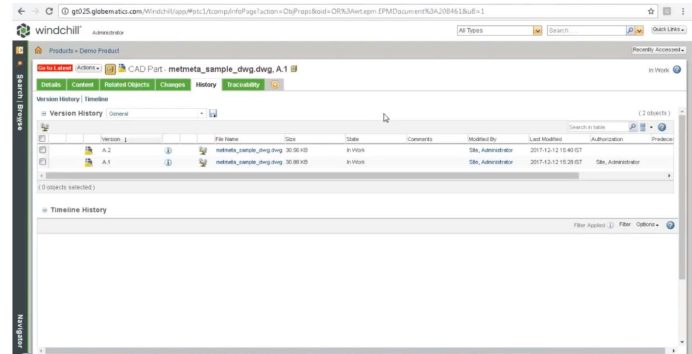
gt025.globematics.com/Windchill/app/#ptc1/tcomp/infoPage?action=ObjProps&oid=OR%3Awt.epm.EPMDocument%3A208461&u8=1

windchill Administrator

All Types Search... Quick Links

Products » Demo Product Recently Accessed

Go to Latest Actions CAD Part - metmeta_sample_dwg.dwg, A.1 In Work

Details Content Related Objects Changes History Traceability

Version History | Timeline

Version History General (2 objects)

Search in table

| | | Version | | | File Name | Size | State | Comments | Modified By | Last Modified | Authorization | Predece |
|---|---|---|---|---|---|---|---|---|---|---|---|---|
| | | A.2 | | | metmeta_sample_dwg.dwg | 30.98 KB | In Work | | Site, Administrator | 2017-12-12 15:40 IST | | |
| | | A.1 | | | metmeta_sample_dwg.dwg | 30.98 KB | In Work | | Site, Administrator | 2017-12-12 15:38 IST | Site, Administrator | |

(0 objects selected)

Timeline History

Filter Applied Filter Options

Search | Browse

Navigator